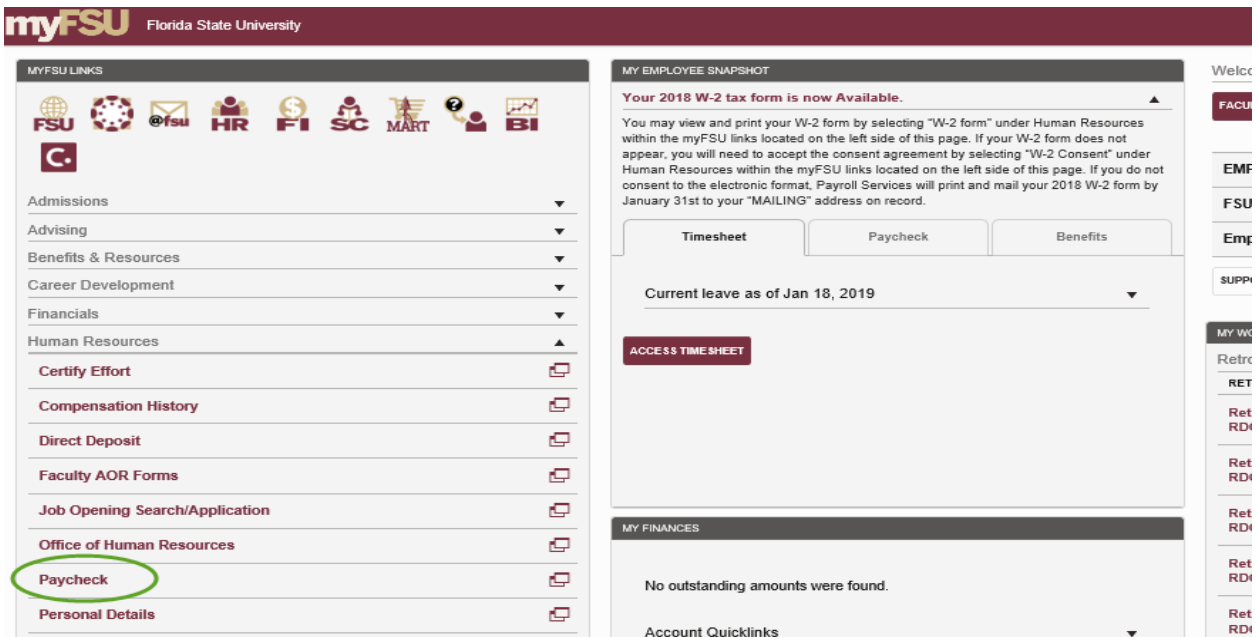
myFSU Florida State University

MYFSU LINKS

FSU @fsu HR FI SC MART BI

C.

Admissions
Advising
Benefits & Resources
Career Development
Financials
Human Resources
Certify Effort
Compensation History
Direct Deposit
Faculty AOR Forms
Job Opening Search/Application
Office of Human Resources
Paycheck
Personal Details

MY EMPLOYEE SNAPSHOT

Your 2018 W-2 tax form is now Available.

You may view and print your W-2 form by selecting "W-2 form" under Human Resources within the myFSU links located on the left side of this page. If your W-2 form does not appear, you will need to accept the consent agreement by selecting "W-2 Consent" under Human Resources within the myFSU links located on the left side of this page. If you do not consent to the electronic format, Payroll Services will print and mail your 2018 W-2 form by January 31st to your "MAILING" address on record.

Timesheet | Paycheck | Benefits

Current leave as of Jan 18, 2019

ACCESS TIMESHEET

MY FINANCES

No outstanding amounts were found.

Account Quicklinks

Welc
FACU
EMP
FSU
Emp
SUPP
MY WO
Retro
RET
Ret RD
Ret RD
Ret RD
Ret RD
Ret RD